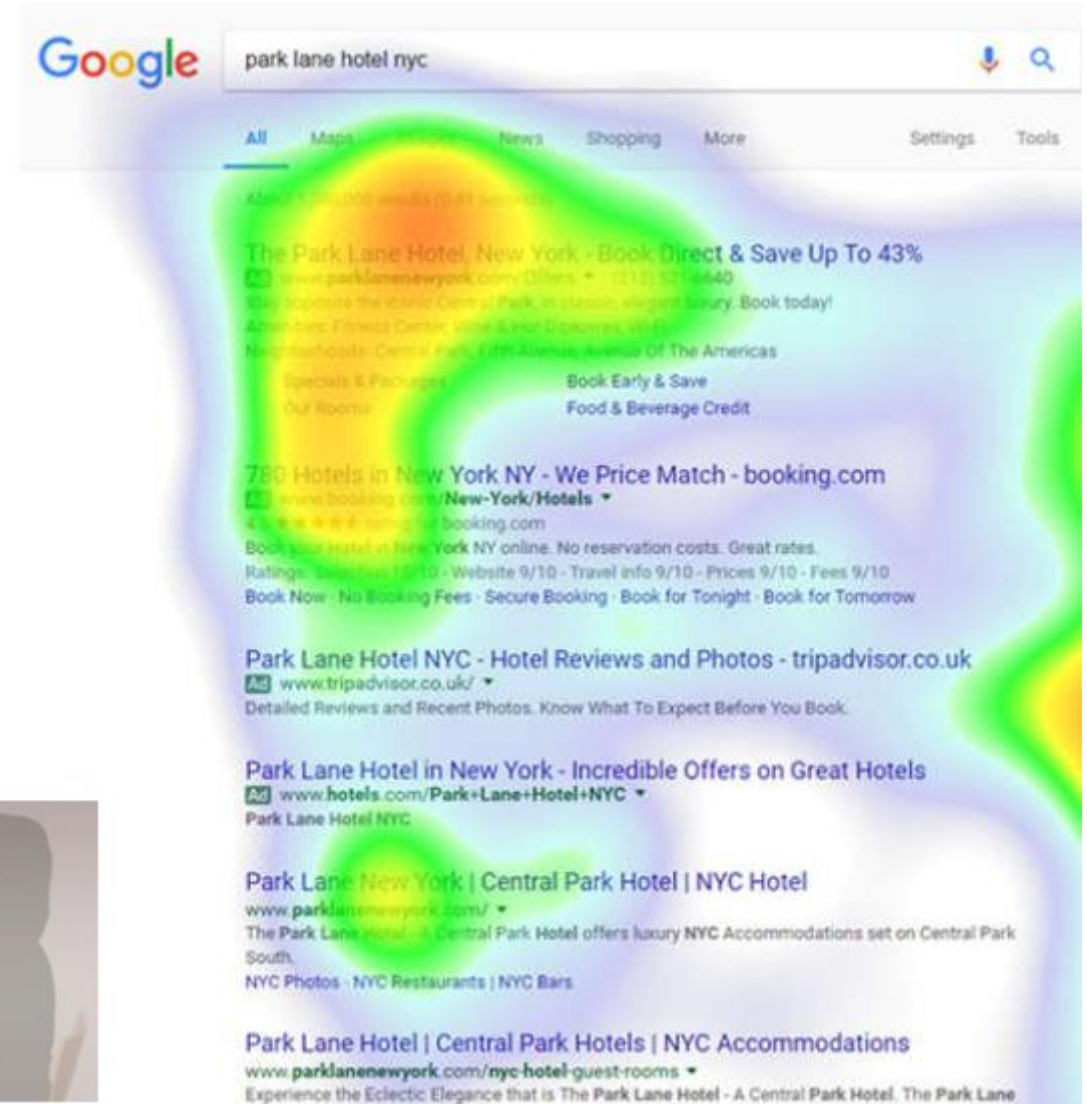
Google

park lane hotel nyc

All Maps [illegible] News Shopping More Settings Tools

About 1,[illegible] results ([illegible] seconds)

The Park Lane Hotel, New York - Book Direct & Save Up To 43%
Ad www.parklanenewyork.com/Offers ▾ (212) 521-6640
Stay opposite the iconic Central Park, in classic, elegant luxury. Book today!
Amenities: Fitness Center, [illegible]
Neighborhoods: Central Park, Fifth Avenue, Avenue Of The Americas
Specials & Packages Book Early & Save
Our Rooms Food & Beverage Credit

780 Hotels in New York NY - We Price Match - booking.com
Ad www.booking.com/New-York/Hotels ▾
4.5 ★★★★★ rating for booking.com
Book your hotel in New York NY online. No reservation costs. Great rates.
Ratings: Selection 10/10 - Website 9/10 - Travel info 9/10 - Prices 9/10 - Fees 9/10
Book Now · No Booking Fees · Secure Booking · Book for Tonight · Book for Tomorrow

Park Lane Hotel NYC - Hotel Reviews and Photos - tripadvisor.co.uk
Ad www.tripadvisor.co.uk/ ▾
Detailed Reviews and Recent Photos. Know What To Expect Before You Book.

Park Lane Hotel in New York - Incredible Offers on Great Hotels
Ad www.hotels.com/Park+Lane+Hotel+NYC ▾
Park Lane Hotel NYC

Park Lane New York | Central Park Hotel | NYC Hotel
www.parklanenewyork.com/ ▾
The Park Lane Hotel - A Central Park Hotel offers luxury NYC Accommodations set on Central Park South.
NYC Photos · NYC Restaurants | NYC Bars

Park Lane Hotel | Central Park Hotels | NYC Accommodations
www.parklanenewyork.com/nyc-hotel-guest-rooms ▾
Experience the Eclectic Elegance that is The Park Lane Hotel - A Central Park Hotel. The Park Lane